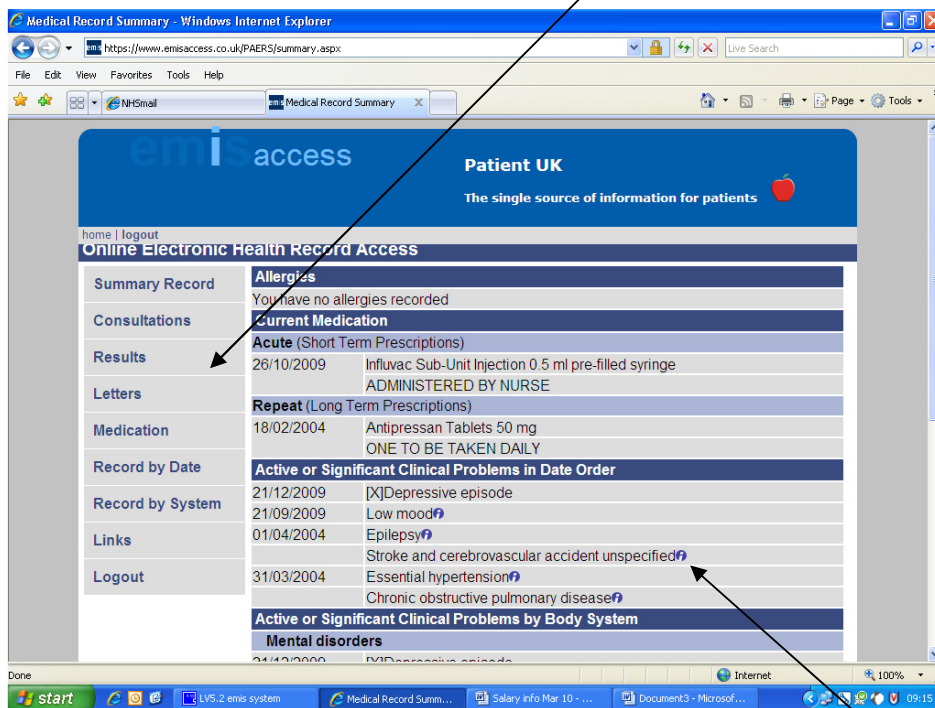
Medical Record Summary - Windows Internet Explorer

https://www.emisaccess.co.uk/PAERS/summary.aspx

Live Search

File Edit View Favorites Tools Help

NHSmail

Medical Record Summary

Page Tools

emis access

Patient UK

The single source of information for patients

home | logout

Online Electronic Health Record Access

Summary Record
Consultations
Results
Letters
Medication
Record by Date
Record by System
Links
Logout

Allergies
You have no allergies recorded

Current Medication

Acute (Short Term Prescriptions)

| | |
|---|---|
| 26/10/2009 | Influvac Sub-Unit Injection 0.5 ml pre-filled syringe |
| | ADMINISTERED BY NURSE |

Repeat (Long Term Prescriptions)

| | |
|---|---|
| 18/02/2004 | Antipressan Tablets 50 mg |
| | ONE TO BE TAKEN DAILY |

Active or Significant Clinical Problems in Date Order

| | |
|---|---|
| 21/12/2009 | [X]Depressive episode |
| 21/09/2009 | Low mood |
| 01/04/2004 | Epilepsy |
| | Stroke and cerebrovascular accident unspecified |
| 31/03/2004 | Essential hypertension |
| | Chronic obstructive pulmonary disease |

Active or Significant Clinical Problems by Body System

Mental disorders

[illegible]

Done

Internet

100%

start

LV5.2 emis system

Medical Record Summ...

Salary info Mar 10 - ...

Document3 - Microsof...

09:15